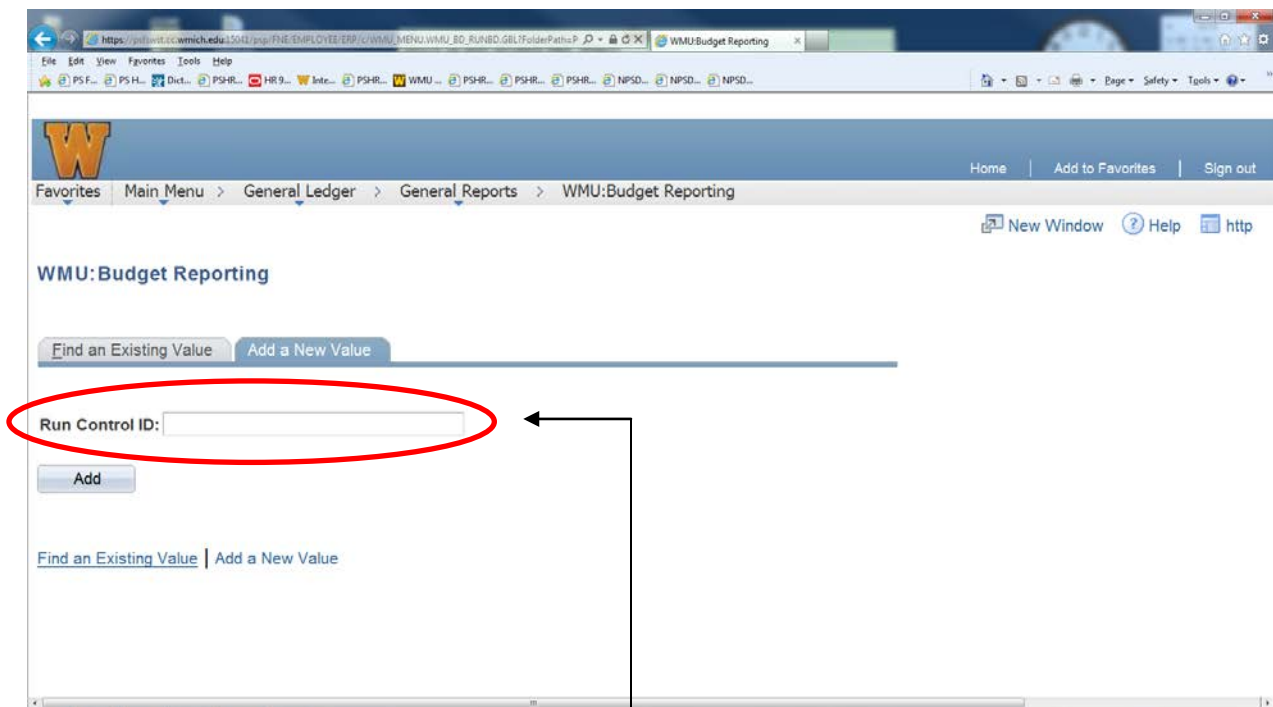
https://psfswst.cc.wmich.edu:15041/psp/FNE/EMPLOYEE/ERP/c/WMU_MENU.WMU_BD_RUNBD.GBL?FolderPath=P
WMU:Budget Reporting

File Edit View Favorites Tools Help

PS F... PS H... Dict... PSHR... HR 9... Inte... PSHR... WMU ... PSHR... PSHR... PSHR... NPSD... NPSD... NPSD...

Page Safety Tools

Home | Add to Favorites | Sign out

Favorites Main Menu > General Ledger > General Reports > WMU:Budget Reporting

New Window Help http

WMU:Budget Reporting

Find an Existing Value Add a New Value

Run Control ID:

Add

Find an Existing Value | Add a New Value